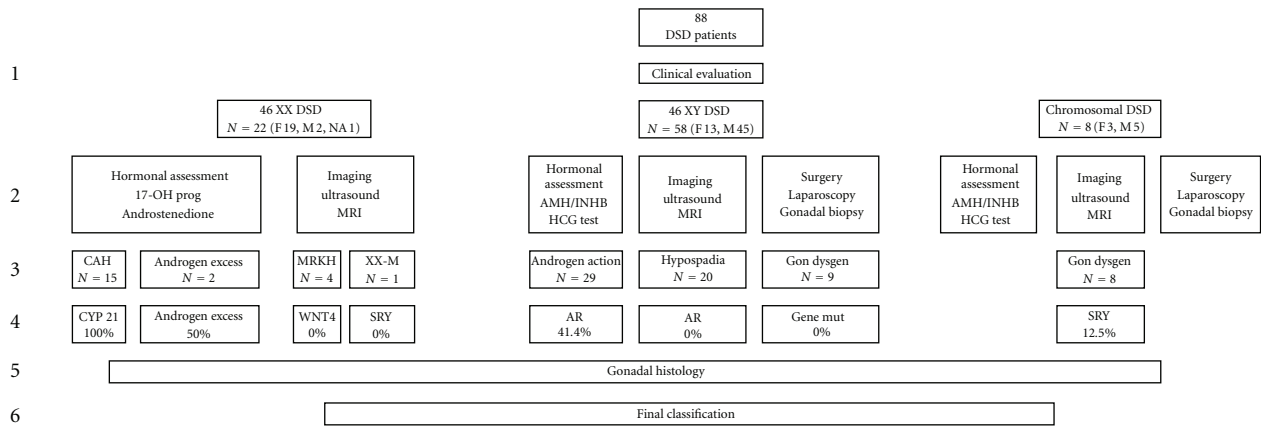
88
DSD patients

1

Clinical evaluation

46 XX DSD
$N = 22$ (F 19, M 2, NA 1)

46 XY DSD
$N = 58$ (F 13, M 45)

Chromosomal DSD
$N = 8$ (F 3, M 5)

2

Hormonal assessment
17-OH prog
Androstenedione

Imaging
ultrasound
MRI

Hormonal assessment
AMH/INHB
HCG test

Imaging
ultrasound
MRI

Surgery
Laparoscopy
Gonadal biopsy

Hormonal assessment
AMH/INHB
HCG test

Imaging
ultrasound
MRI

Surgery
Laparoscopy
Gonadal biopsy

3

CAH
$N = 15$

Androgen excess
$N = 2$

MRKH
$N = 4$

XX-M
$N = 1$

Androgen action
$N = 29$

Hypospadia
$N = 20$

Gon dysgen
$N = 9$

Gon dysgen
$N = 8$

4

CYP 21
100%

Androgen excess
50%

WNT4
0%

SRY
0%

AR
41.4%

AR
0%

Gene mut
0%

SRY
12.5%

5

Gonadal histology

6

Final classification